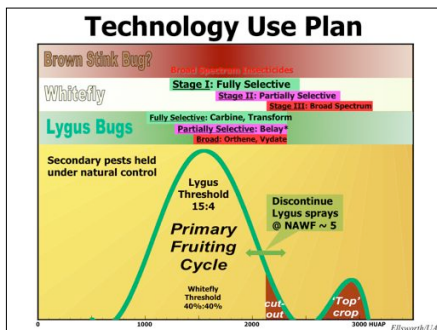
Technology Use Plan

Brown Stink Bug?
Broad Spectrum Insecticides

Whitefly
Stage I: Fully Selective
Stage II: Partially Selective
Stage III: Broad Spectrum

Lygus Bugs
Fully Selective: Carbine, Transform
Partially Selective: Belay*
Broad: Orthene, Vydate

Secondary pests held under natural control

Lygus Threshold 15:4

Discontinue Lygus sprays @ NAWF ~ 5

Primary Fruiting Cycle

Whitefly Threshold 40%:40%

cut-out

'Top' crop

0
1000
2000
3000 HUAP

Ellsworth/UA